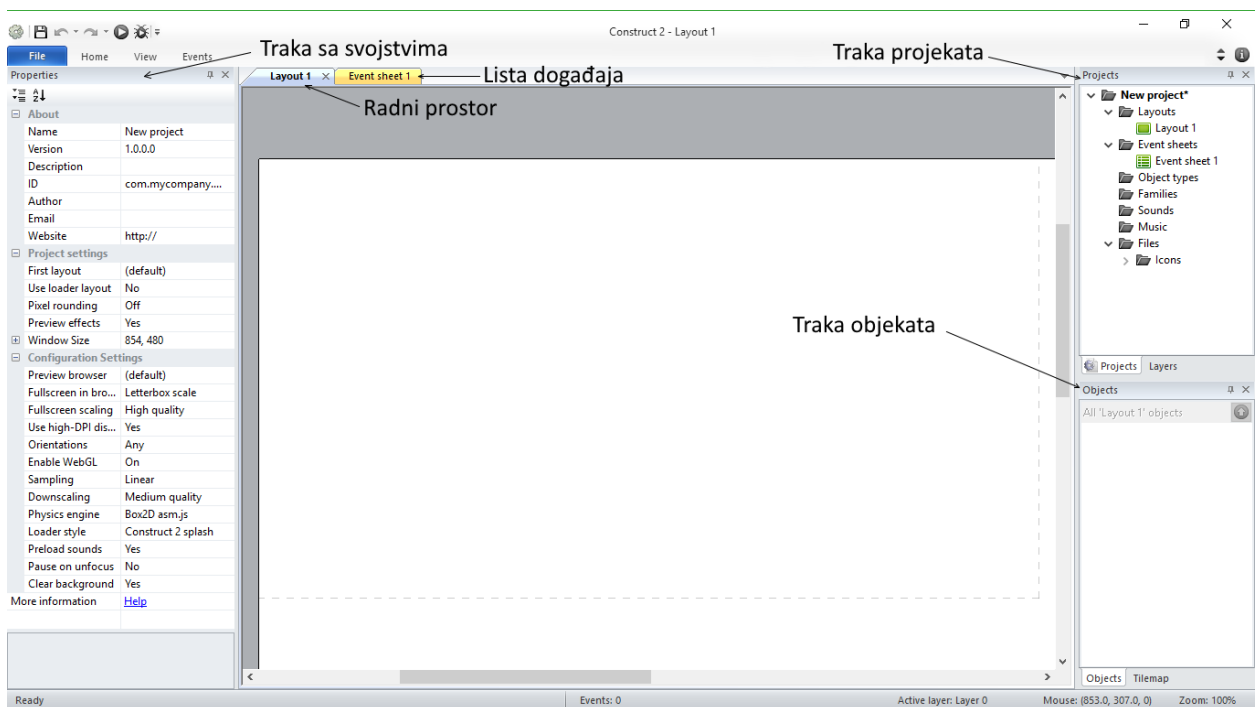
Construct 2 - Layout 1

File Home View Events

Traka sa svojstvima

Traka projekata

Properties

Layout 1 × Event sheet 1

Lista događaja

Radni prostor

| About | |
|---|---|
| Name | New project |
| Version | 1.0.0.0 |
| Description | |
| ID | com.mycompany.... |
| Author | |
| Email | |
| Website | http:// |
| **Project settings** | |
| First layout | (default) |
| Use loader layout | No |
| Pixel rounding | Off |
| Preview effects | Yes |
| Window Size | 854, 480 |
| **Configuration Settings** | |
| Preview browser | (default) |
| Fullscreen in bro... | Letterbox scale |
| Fullscreen scaling | High quality |
| Use high-DPI dis... | Yes |
| Orientations | Any |
| Enable WebGL | On |
| Sampling | Linear |
| Downscaling | Medium quality |
| Physics engine | Box2D asm.js |
| Loader style | Construct 2 splash |
| Preload sounds | Yes |
| Pause on unfocus | No |
| Clear background | Yes |
| More information | Help |

Projects

New project*
Layouts
Layout 1
Event sheets
Event sheet 1
Object types
Families
Sounds
Music
Files
Icons

Traka objekata

Projects Layers

Objects

All 'Layout 1' objects

Objects Tilemap

Ready Events: 0 Active layer: Layer 0 Mouse: (853.0, 307.0, 0) Zoom: 100%